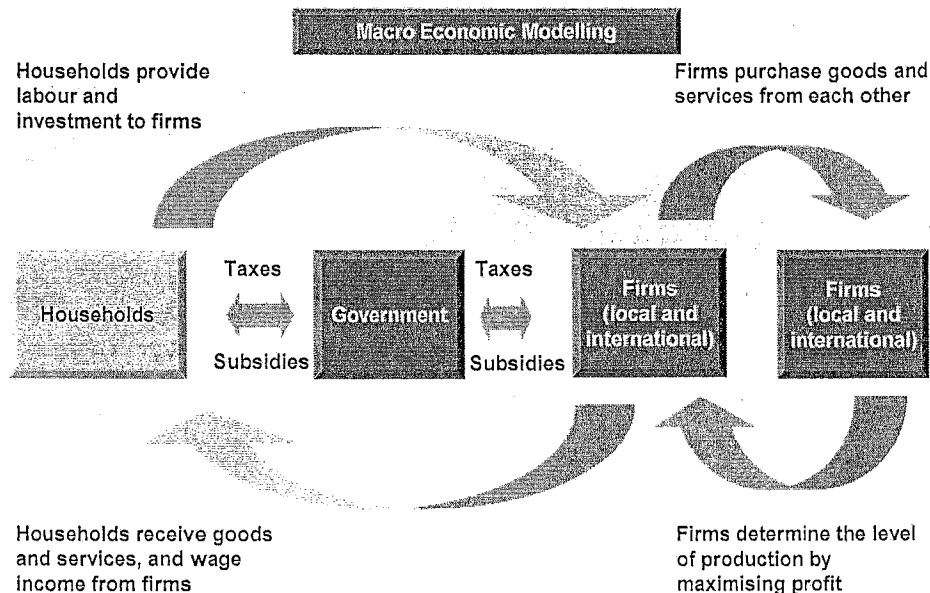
Macro Economic Modelling

Households provide labour and investment to firms

Firms purchase goods and services from each other

Households

Taxes

Subsidies

Government

Taxes

Subsidies

Firms (local and international)

Firms (local and international)

Households receive goods and services, and wage income from firms

Firms determine the level of production by maximising profit